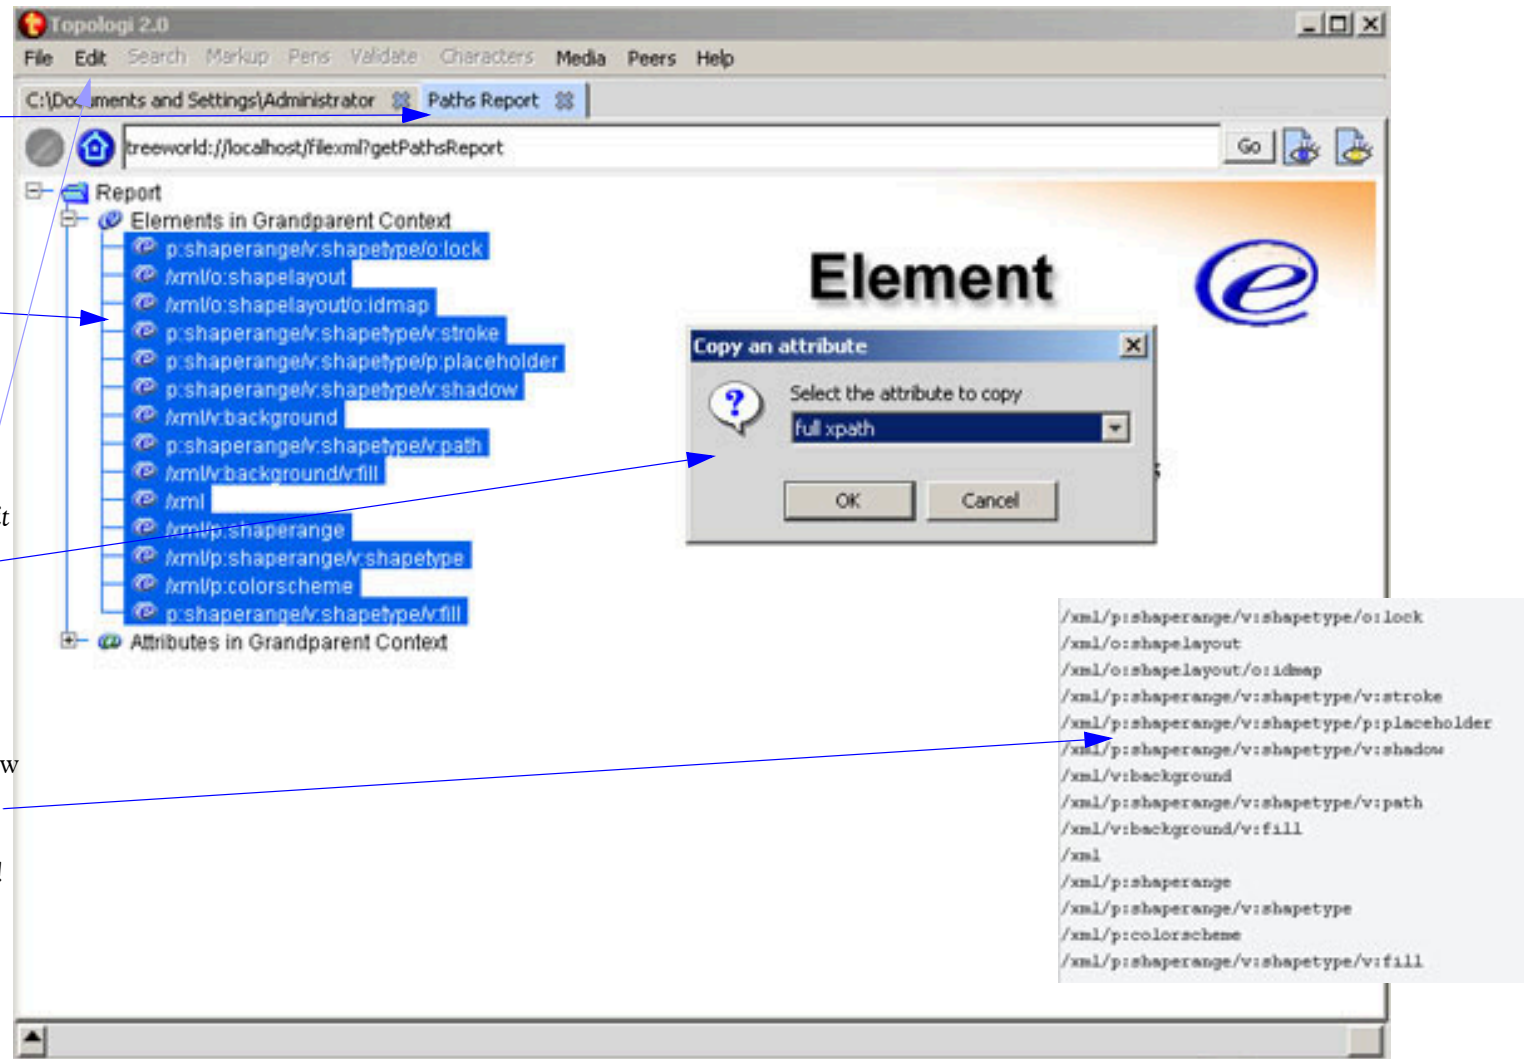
Topologi 2.0

File Edit Search Markup Pens Validate Characters Media Peers Help

C:\Documents and Settings\Administrator Paths Report

treeworld://localhost/filexml?getPathsReport Go

Report
Elements in Grandparent Context
p:shaperange/v:shapetype/o:lock
/xml/o:shapelayout
/xml/o:shapelayout/o:idmap
p:shaperange/v:shapetype/v:stroke
p:shaperange/v:shapetype/p:placeholder
p:shaperange/v:shapetype/v:shadow
/xml/v:background
p:shaperange/v:shapetype/v:path
/xml/v:background/v:fill
/xml
/xml/p:shaperange
/xml/p:shaperange/v:shapetype
/xml/p:colorscheme
p:shaperange/v:shapetype/v:fill
Attributes in Grandparent Context

Element

Copy an attribute
Select the attribute to copy
full xpath
OK Cancel

/xml/p:shaperange/v:shapetype/o:lock
/xml/o:shapelayout
/xml/o:shapelayout/o:idmap
/xml/p:shaperange/v:shapetype/v:stroke
/xml/p:shaperange/v:shapetype/p:placeholder
/xml/p:shaperange/v:shapetype/v:shadow
/xml/v:background
/xml/p:shaperange/v:shapetype/v:path
/xml/v:background/v:fill
/xml
/xml/p:shaperange
/xml/p:shaperange/v:shapetype
/xml/p:colorscheme
/xml/p:shaperange/v:shapetype/v:fill

t

w